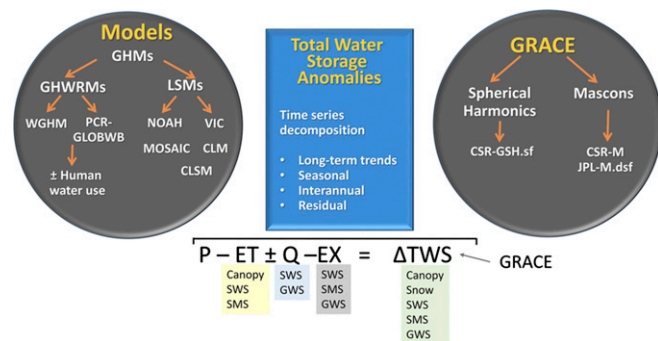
Models

GHMs

GHWRMs

LSMs

WGHM

PCR-GLOBWB

± Human water use

NOAH

VIC

MOSAIC

CLM

CLSM

Total Water Storage Anomalies

Time series decomposition

- Long-term trends
- Seasonal
- Interannual
- Residual

GRACE

Spherical Harmonics

Mascons

CSR-GSH.sf

CSR-M
JPL-M.dsf

P – ET ± Q –EX = ΔTWS

GRACE

Canopy
SWS
SMS

SWS
GWS

SWS
SMS
GWS

Canopy
Snow
SWS
SMS
GWS